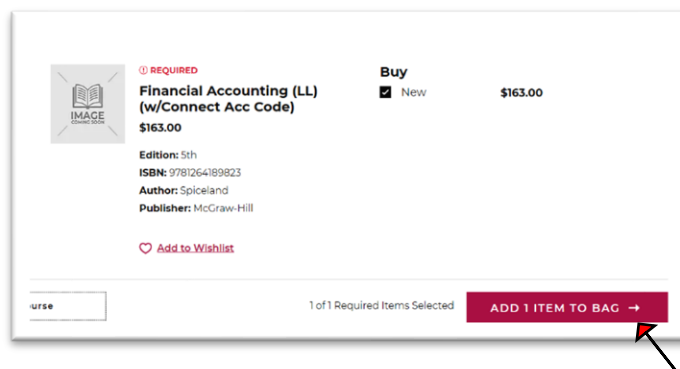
IMAGE
COMING SOON

REQUIRED
Financial Accounting (LL) (w/Connect Acc Code)
$163.00

Edition: 5th
ISBN: 9781264189823
Author: Spiceland
Publisher: McGraw-Hill

Buy
New $163.00

Add to Wishlist

urse

1 of 1 Required Items Selected

ADD 1 ITEM TO BAG →